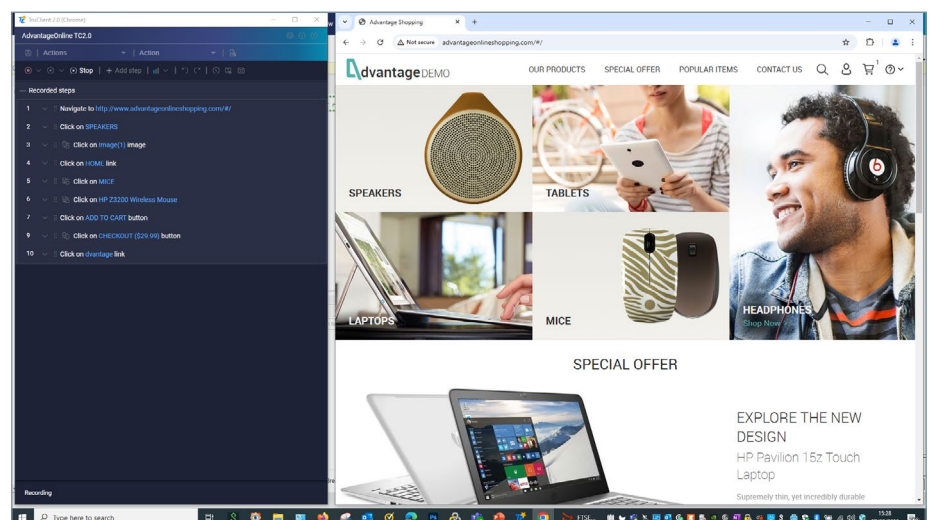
TruClient 2.0 (Chrome)

AdvantageOnline TC2.0

Actions | Action

Stop | + Add step

— Recorded steps

1 Navigate to http://www.advantageonlineshopping.com/#/

2 Click on SPEAKERS

3 Click on image(1) image

4 Click on HOME link

5 Click on MICE

6 Click on HP Z3200 Wireless Mouse

7 Click on ADD TO CART button

9 Click on CHECKOUT ($29.99) button

10 Click on dvantage link

Recording

Advantage Shopping

Not secure advantageonlineshopping.com/#/

Advantage DEMO

OUR PRODUCTS SPECIAL OFFER POPULAR ITEMS CONTACT US

SPEAKERS

TABLETS

LAPTOPS

MICE

HEADPHONES
Shop Now

SPECIAL OFFER

EXPLORE THE NEW DESIGN

HP Pavilion 15z Touch Laptop

Supremely thin, yet incredibly durable

Type here to search

FTSE

15:28